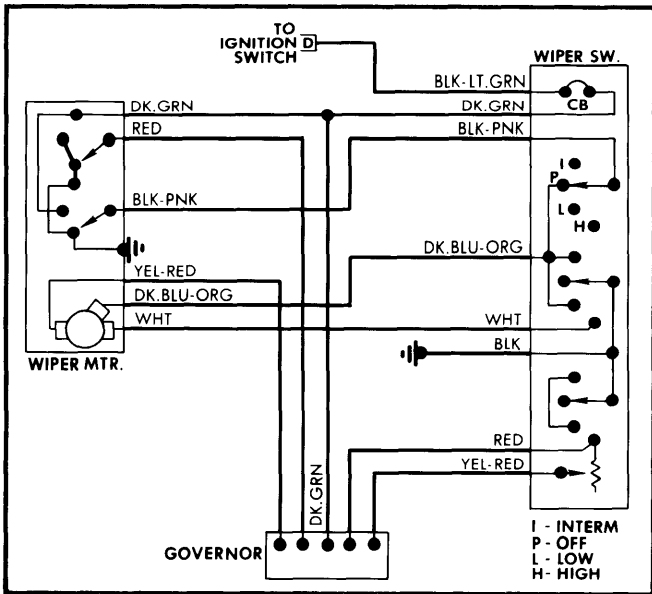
TO IGNITION SWITCH D

WIPER SW.

BLK-LT.GRN

DK.GRN

DK.GRN

CB

RED

BLK-PNK

I

P

L

H

BLK-PNK

DK.BLU-ORG

YEL-RED

DK.BLU-ORG

WHT

WHT

WIPER MTR.

BLK

RED

YEL-RED

DK.GRN

GOVERNOR

I - INTERM
P - OFF
L - LOW
H - HIGH